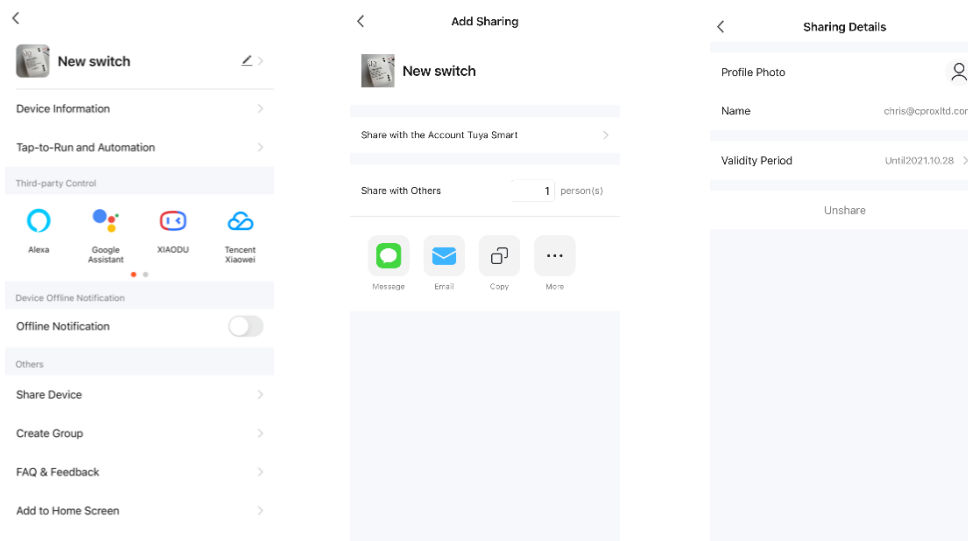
New switch

Device Information

Tap-to-Run and Automation

Third-party Control

Alexa

Google Assistant

XIAODU

Tencent Xiaowei

Device Offline Notification

Offline Notification

Others

Share Device

Create Group

FAQ & Feedback

Add to Home Screen

Add Sharing

New switch

Share with the Account Tuya Smart

Share with Others 1 person(s)

Message

Email

Copy

More

Sharing Details

Profile Photo

Name chris@cproxltd.con

Validity Period Until2021.10.28

Unshare